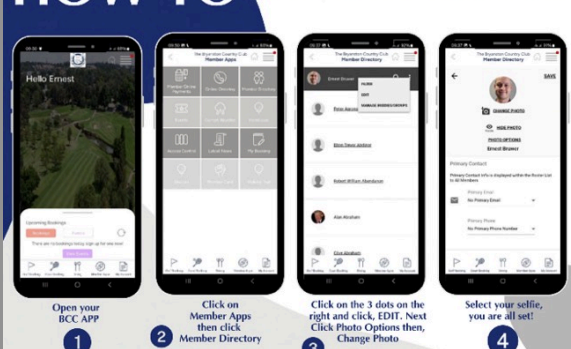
HOW TO

Hello Ernest

Upcoming Bookings

There are no bookings today, sign up for one now!

The Bryanston Country Club
Member Apps

Member Online Payments
Online Ordering
Product Directory
My Bookings

The Bryanston Country Club
Member Directory

Ernest Bruner

FLAGS
EDIT
MANAGE MEMBER GROUPS

Ross Aaron

Elna Tevin Ashton

Robert William Abrahamson

Alan Abraham

SAVE

CHANGE PHOTO

HIDE PHOTO

PHOTO OPTIONS

Ernest Bruner

Primary Contact

Primary Contact Info is displayed within the Roster List to All Members

Primary Email

No Primary Email

Primary Phone

No Primary Phone Number

Open your BCC APP

1

Click on Member Apps then click Member Directory

2

Click on the 3 dots on the right and click, EDIT. Next Click Photo Options then, Change Photo

3

Select your selfie, you are all set!

4